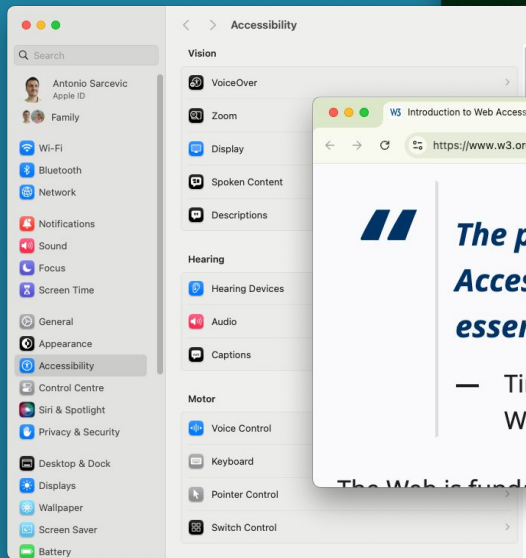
Search

Antonio Sarcevic
Apple ID

Family

Wi-Fi
Bluetooth
Network

Notifications
Sound
Focus
Screen Time

General
Appearance
Accessibility
Control Centre
Siri & Spotlight
Privacy & Security

Desktop & Dock
Displays
Wallpaper
Screen Saver
Battery

Accessibility

Vision
VoiceOver
Zoom
Display
Spoken Content
Descriptions

Hearing
Hearing Devices
Audio
Captions

Motor
Voice Control
Keyboard
Pointer Control
Switch Control

W3 Introduction to Web Access

https://www.w3.o

The p
Acces
esser

— Ti
W

The Web is fund